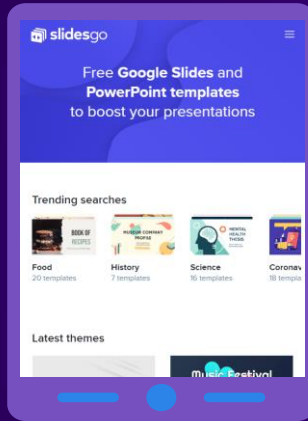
slidesgo

Free Google Slides and PowerPoint templates to boost your presentations

Trending searches

BOOK OF RECIPES

MUSEUM COMPANY PROFILE

MENTAL HEALTH THESIS

Food
20 templates

History
7 templates

Science
16 templates

Coronav
18 templa

Latest themes

Music Festival